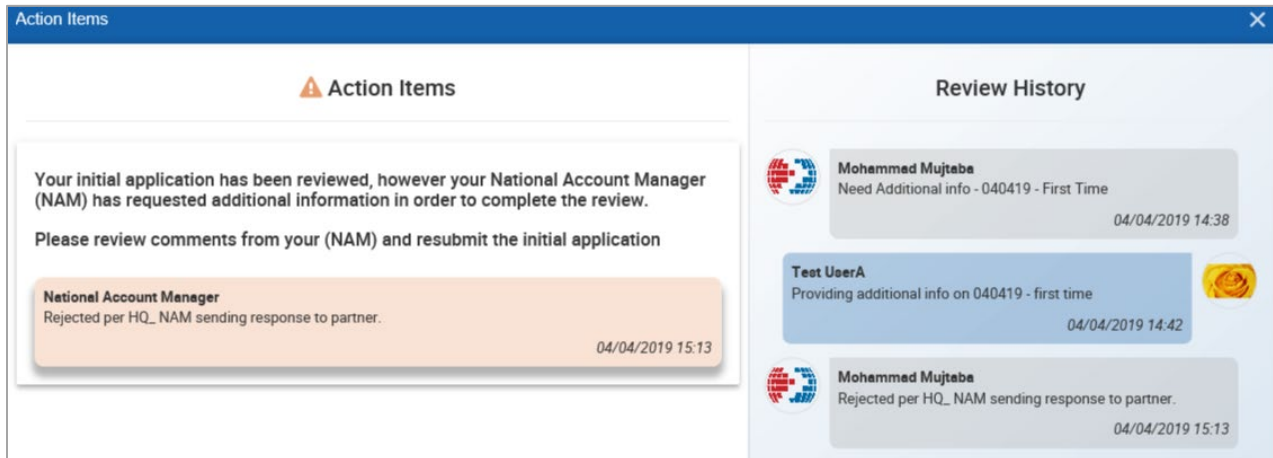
Action Items

Action Items

Your initial application has been reviewed, however your National Account Manager (NAM) has requested additional information in order to complete the review.

Please review comments from your (NAM) and resubmit the initial application

National Account Manager
Rejected per HQ_ NAM sending response to partner.
04/04/2019 15:13

Review History

Mohammed Mujtaba
Need Additional info - 040419 - First Time
04/04/2019 14:38

Test UserA
Providing additional info on 040419 - first time
04/04/2019 14:42

Mohammed Mujtaba
Rejected per HQ_ NAM sending response to partner.
04/04/2019 15:13